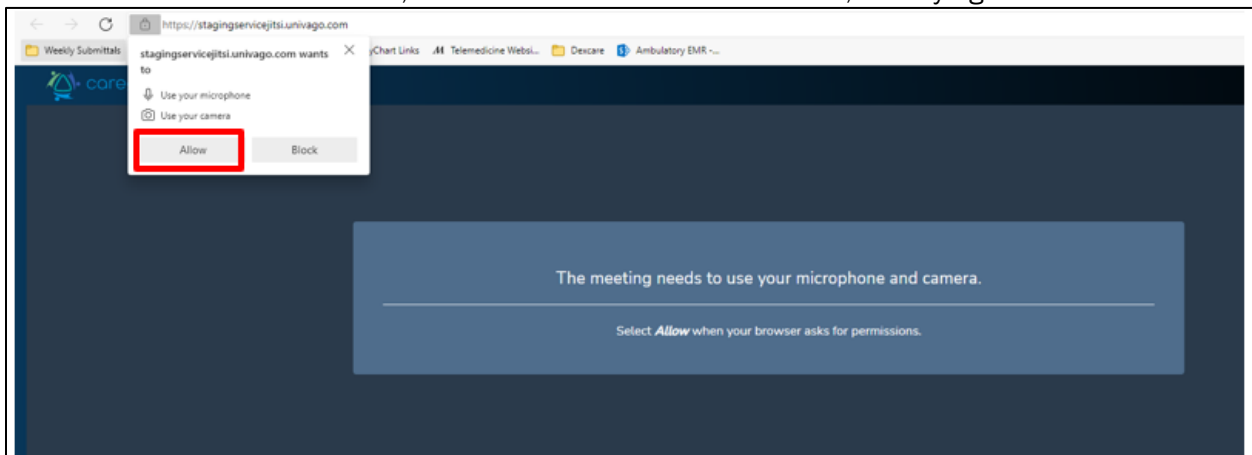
https://stagingservicejitsi.univago.com

Weekly Submittals

stagingservicejitsi.univago.com wants to

Use your microphone

Use your camera

Allow

Block

yChart Links

Telemedicine Websi...

Dexcare

Ambulatory EMR -...

core

The meeting needs to use your microphone and camera.

Select ***Allow*** when your browser asks for permissions.